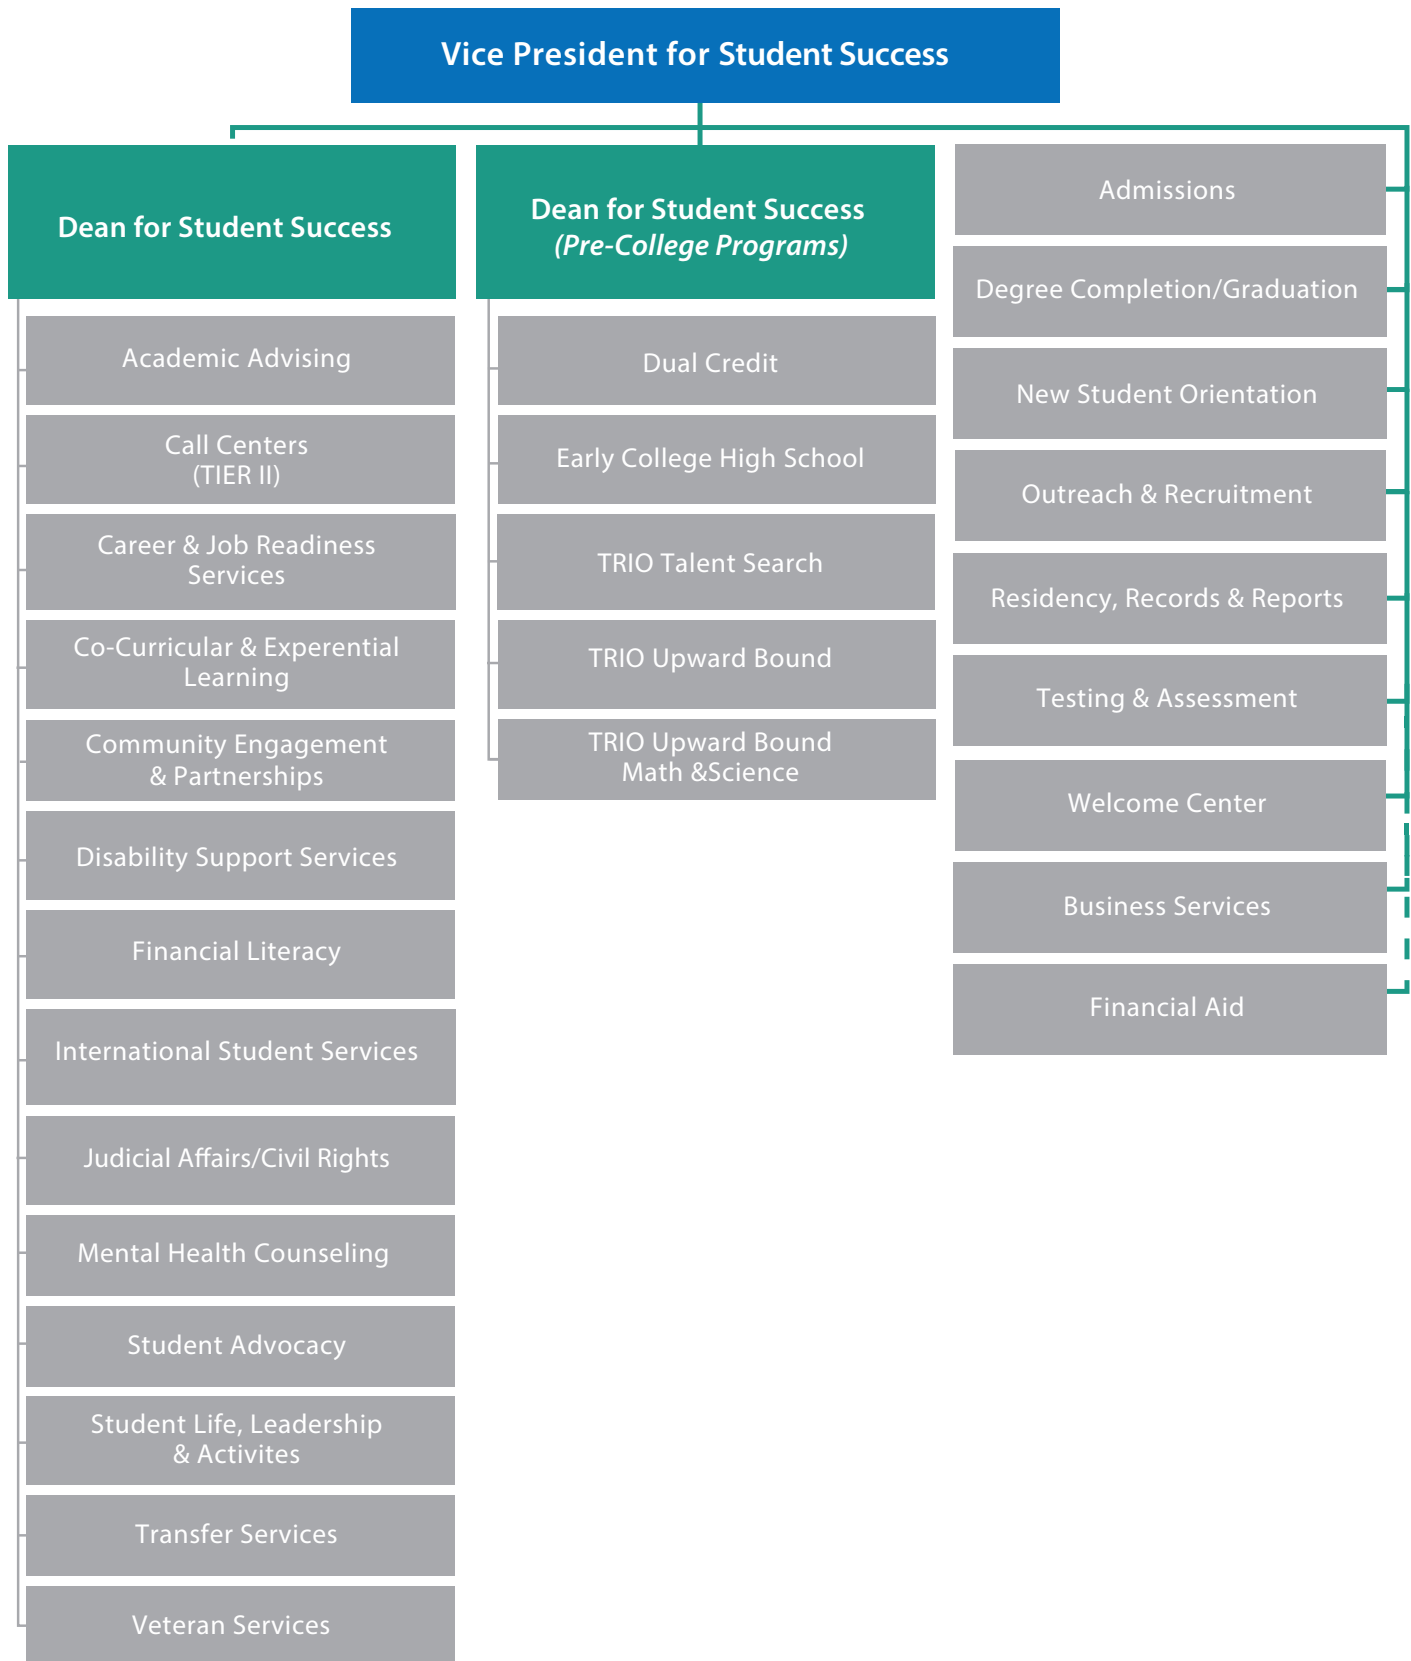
Vice President for Student Success

Dean for Student Success

Academic Advising

Call Centers (TIER II)

Career & Job Readiness Services

Co-Curricular & Experential Learning

Community Engagement & Partnerships

Disability Support Services

Financial Literacy

International Student Services

Judicial Affairs/Civil Rights

Mental Health Counseling

Student Advocacy

Student Life, Leadership & Activites

Transfer Services

Veteran Services

Dean for Student Success (Pre-College Programs)

Dual Credit

Early College High School

TRIO Talent Search

TRIO Upward Bound

TRIO Upward Bound Math &Science

Admissions

Degree Completion/Graduation

New Student Orientation

Outreach & Recruitment

Residency, Records & Reports

Testing & Assessment

Welcome Center

Business Services

Financial Aid